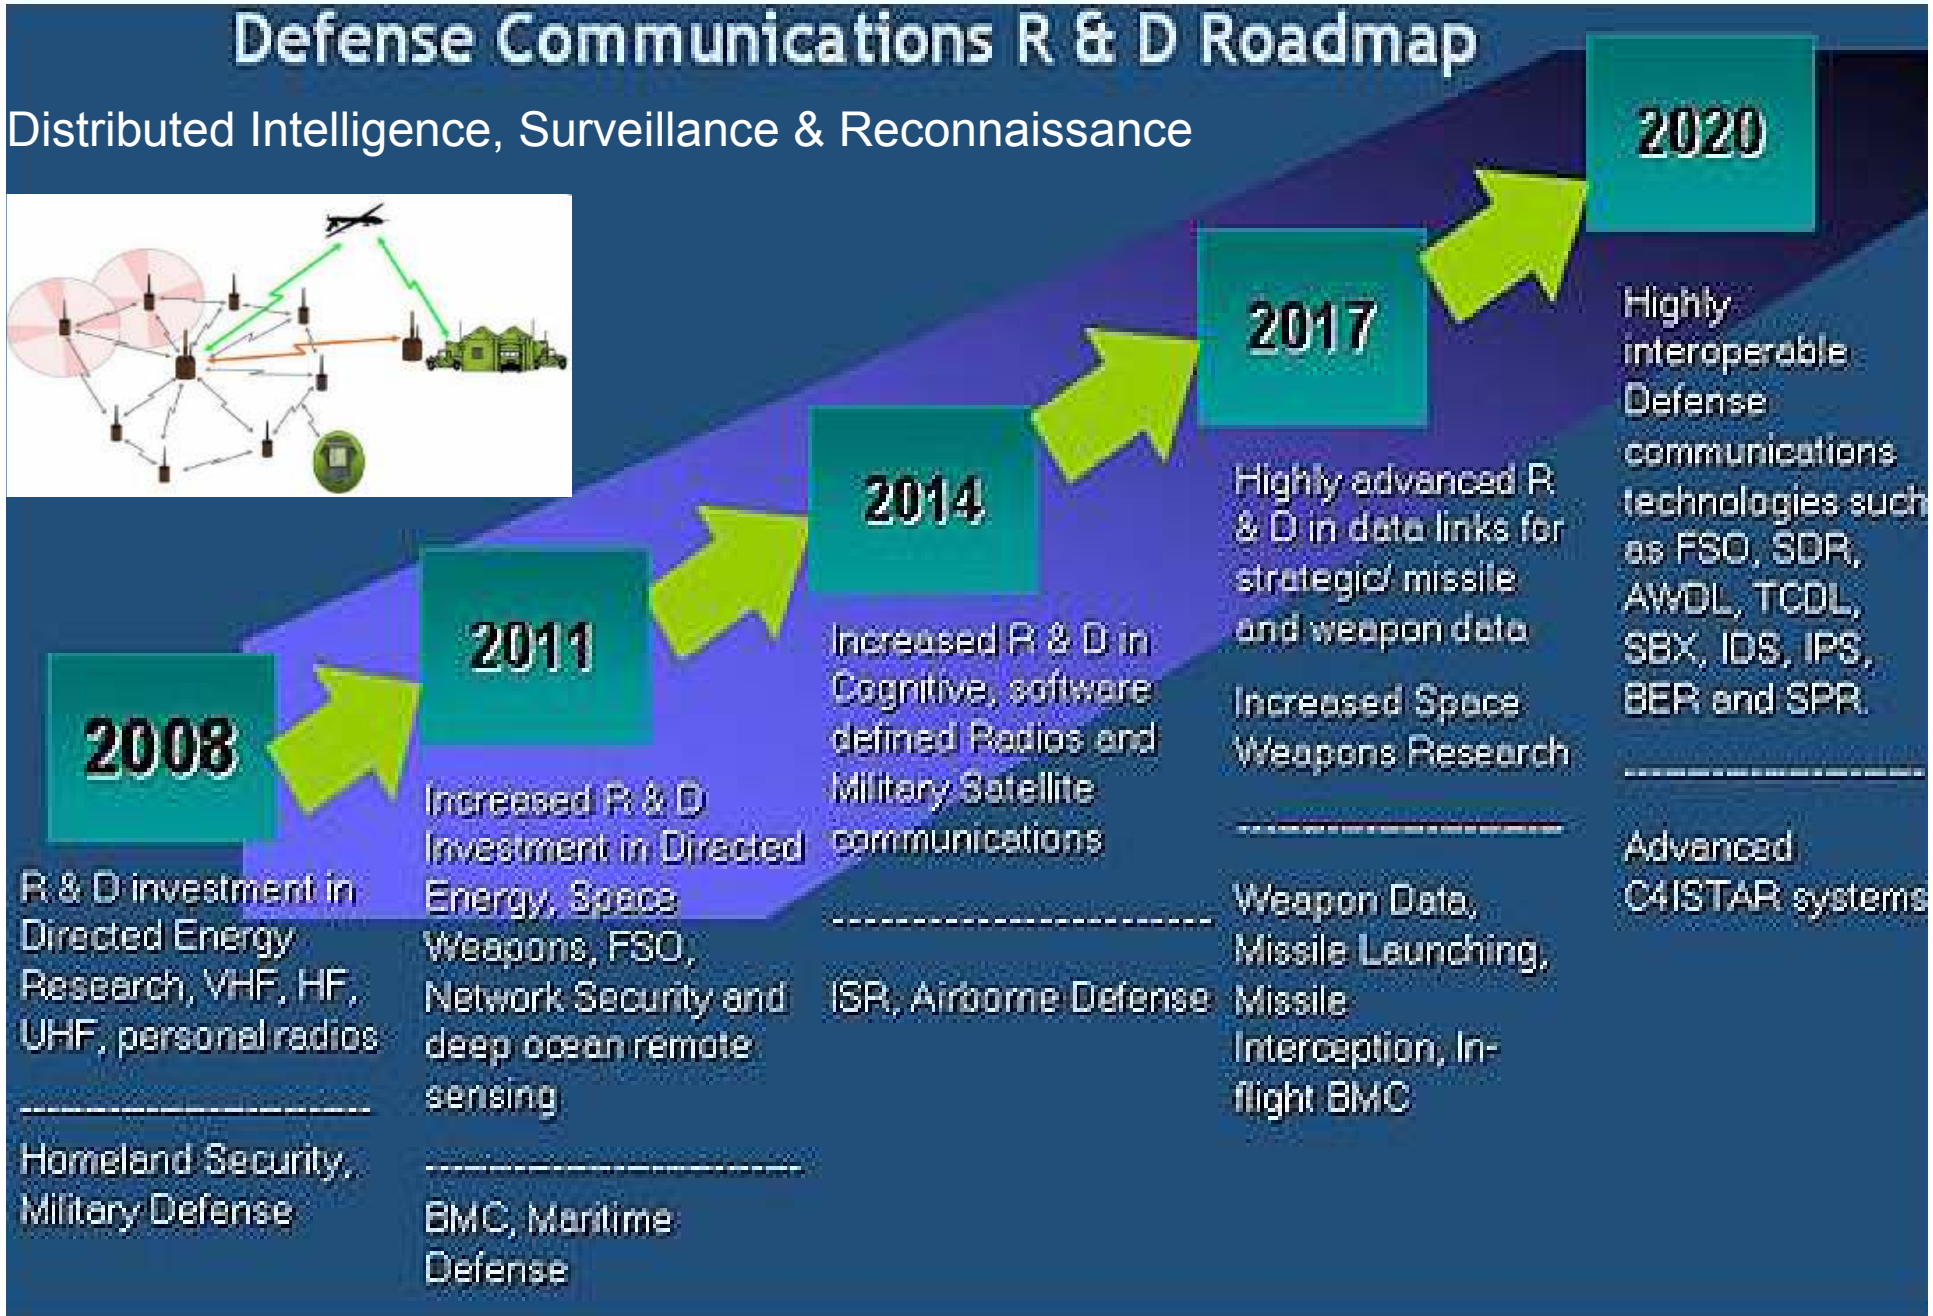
Defense Communications R & D Roadmap

Distributed Intelligence, Surveillance & Reconnaissance

2008

R & D investment in Directed Energy Research, VHF, HF, UHF, personal radios

----------------------

Homeland Security, Military Defense

2011

Increased R & D Investment in Directed Energy, Space Weapons, FSO, Network Security and deep ocean remote sensing

----------------------

BMC, Maritime Defense

2014

Increased R & D in Cognitive, software defined Radios and Military Satellite communications

----------------------

ISR, Airborne Defense

2017

Highly advanced R & D in data links for strategic/ missile and weapon data

Increased Space Weapons Research

----------------------

Weapon Data, Missile Launching, Missile Interception, In-flight BMC

2020

Highly interoperable Defense communications technologies such as FSO, SDR, AWDL, TCDL, SBX, IDS, IPS, BER and SPR.

----------------------

Advanced C4ISTAR systems